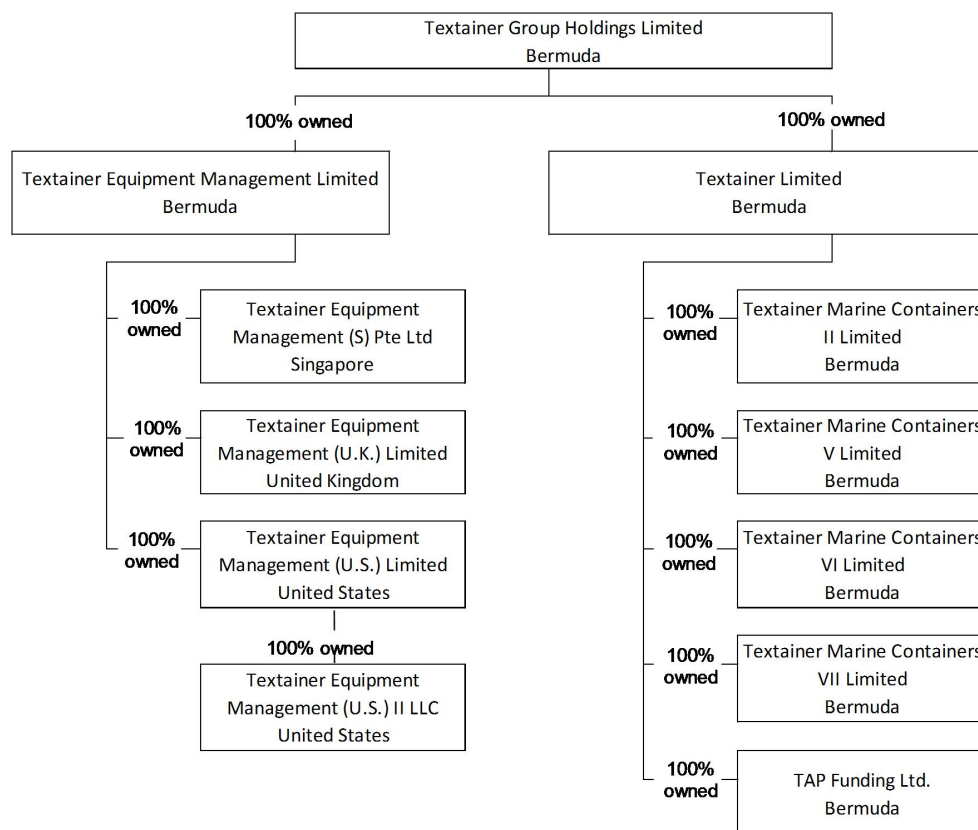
Textainer Group Holdings Limited
Bermuda

100% owned

Textainer Equipment Management Limited
Bermuda

100% owned

Textainer Equipment Management (S) Pte Ltd
Singapore

100% owned

Textainer Equipment Management (U.K.) Limited
United Kingdom

100% owned

Textainer Equipment Management (U.S.) Limited
United States

100% owned

Textainer Equipment Management (U.S.) II LLC
United States

100% owned

Textainer Limited
Bermuda

100% owned

Textainer Marine Container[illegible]
II Limited
Bermuda

100% owned

Textainer Marine Container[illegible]
V Limited
Bermuda

100% owned

Textainer Marine Container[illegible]
VI Limited
Bermuda

100% owned

Textainer Marine Container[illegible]
VII Limited
Bermuda

100% owned

TAP Funding Ltd.
Bermuda